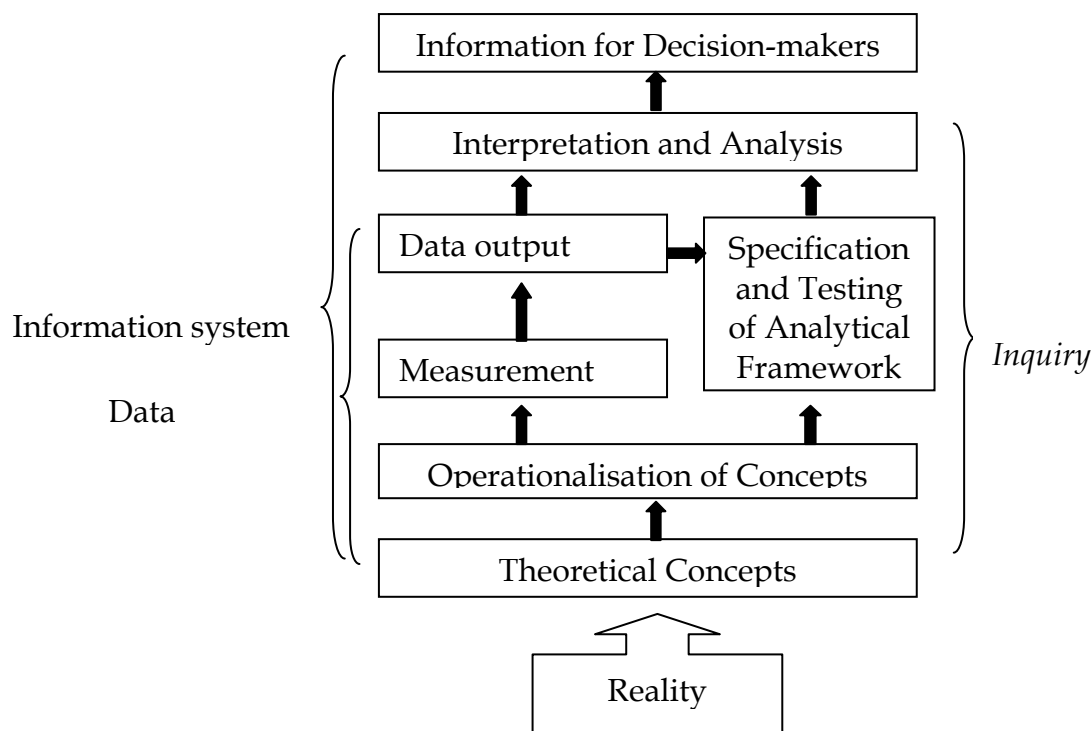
Information for Decision-makers

Interpretation and Analysis

Data output

Specification and Testing of Analytical Framework

Information system

Measurement

Inquiry

Data

Operationalisation of Concepts

Theoretical Concepts

Reality